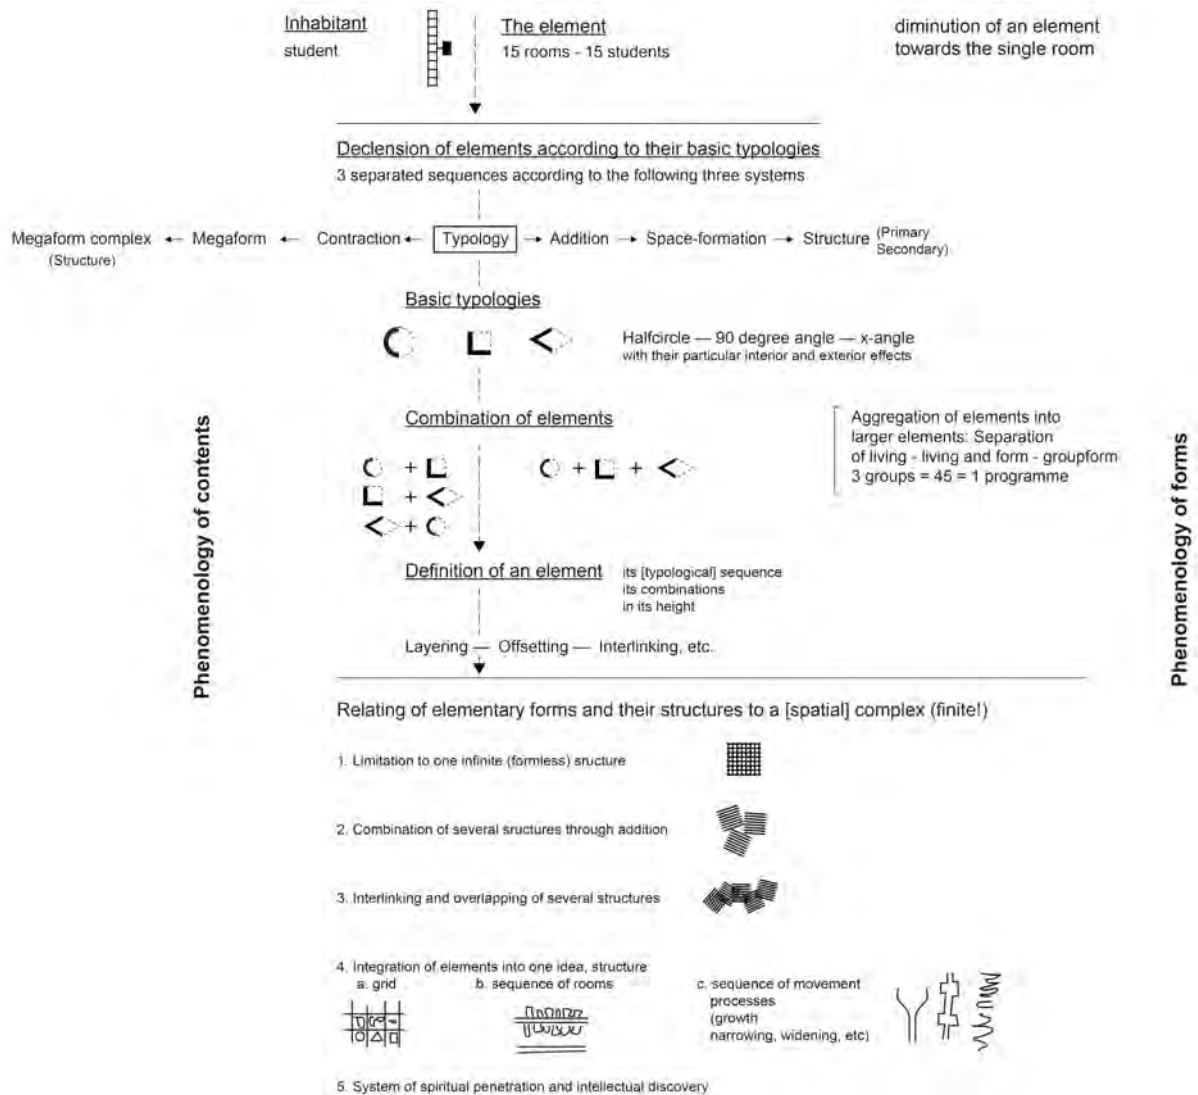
Inhabitant
student

The element
15 rooms - 15 students

diminution of an element towards the single room

Declension of elements according to their basic typologies
3 separated sequences according to the following three systems

Megaform complex (Structure) ← Megaform ← Contraction ← Typology → Addition → Space-formation → Structure (Primary Secondary)

Basic typologies

Halfcircle — 90 degree angle — x-angle
with their particular interior and exterior effects

Phenomenology of contents

Phenomenology of forms

Combination of elements

+
+
+

+ +

Aggregation of elements into larger elements: Separation of living - living and form - groupform
3 groups = 45 = 1 programme

Definition of an element

its [typological] sequence
its combinations
in its height

Layering — Offsetting — Interlinking, etc.

Relating of elementary forms and their structures to a [spatial] complex (finite!)

1. Limitation to one infinite (formless) sructure

2. Combination of several sructures through addition

3. Interlinking and overlapping of several structures

4. Integration of elements into one idea, structure
a. grid
b. sequence of rooms
c. sequence of movement processes (growth narrowing, widening, etc)

5. System of spiritual penetration and intellectual discovery